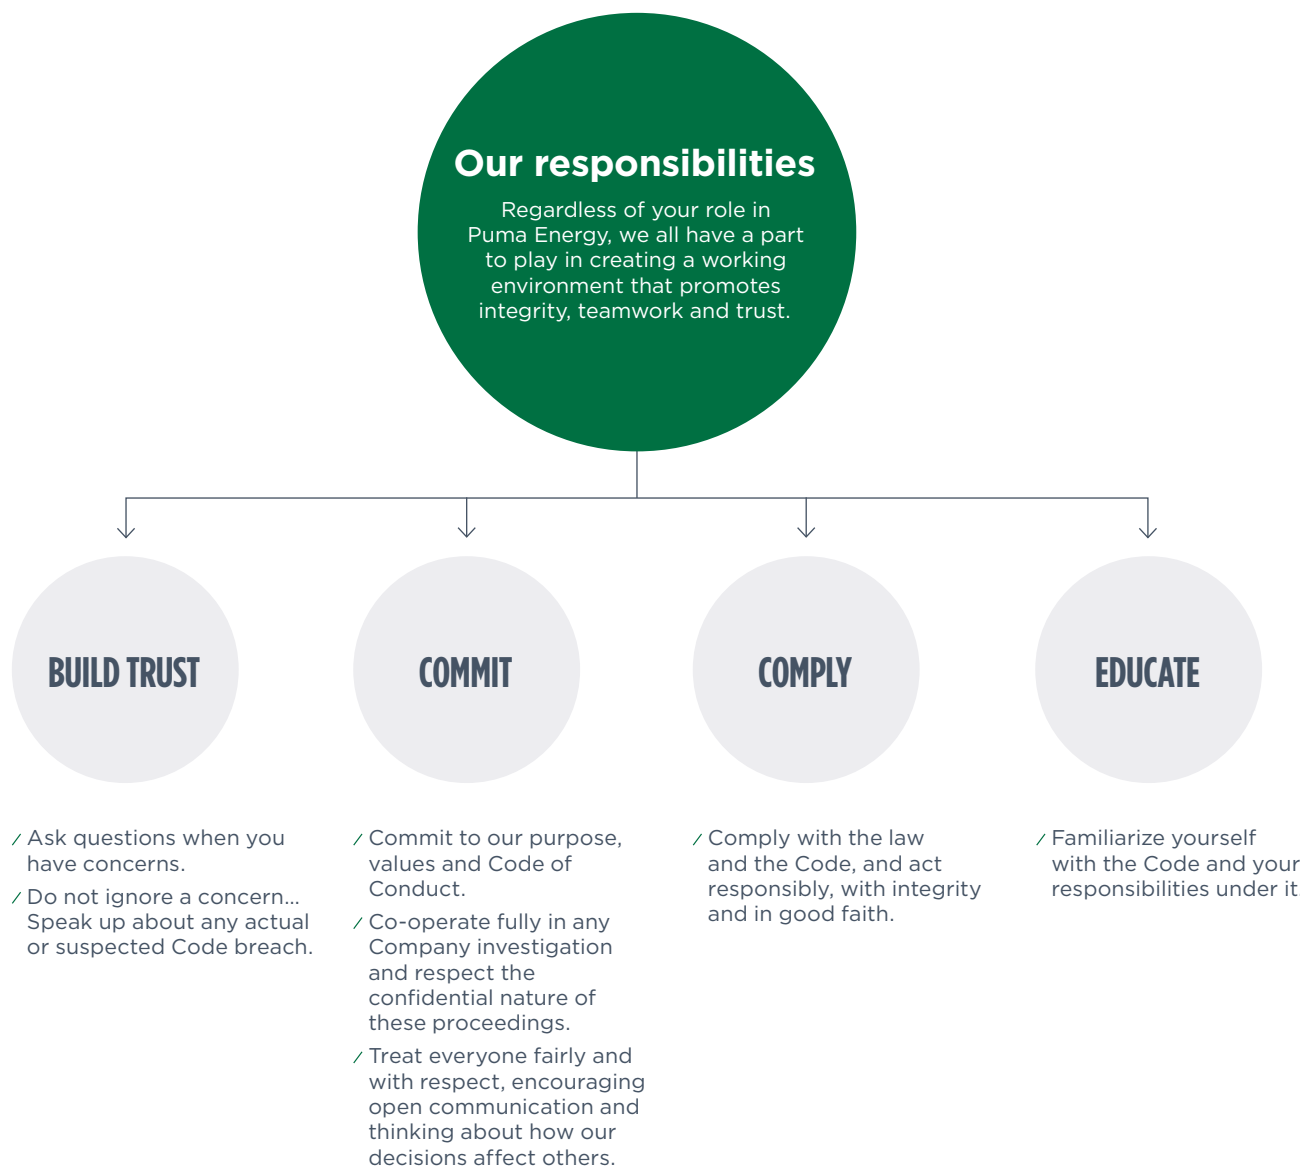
Our responsibilities

Regardless of your role in Puma Energy, we all have a part to play in creating a working environment that promotes integrity, teamwork and trust.

BUILD TRUST

COMMIT

COMPLY

EDUCATE

⁄ Ask questions when you have concerns.

⁄ Do not ignore a concern... Speak up about any actual or suspected Code breach.

⁄ Commit to our purpose, values and Code of Conduct.

⁄ Co-operate fully in any Company investigation and respect the confidential nature of these proceedings.

⁄ Treat everyone fairly and with respect, encouraging open communication and thinking about how our decisions affect others.

⁄ Comply with the law and the Code, and act responsibly, with integrity and in good faith.

⁄ Familiarize yourself with the Code and your responsibilities under it